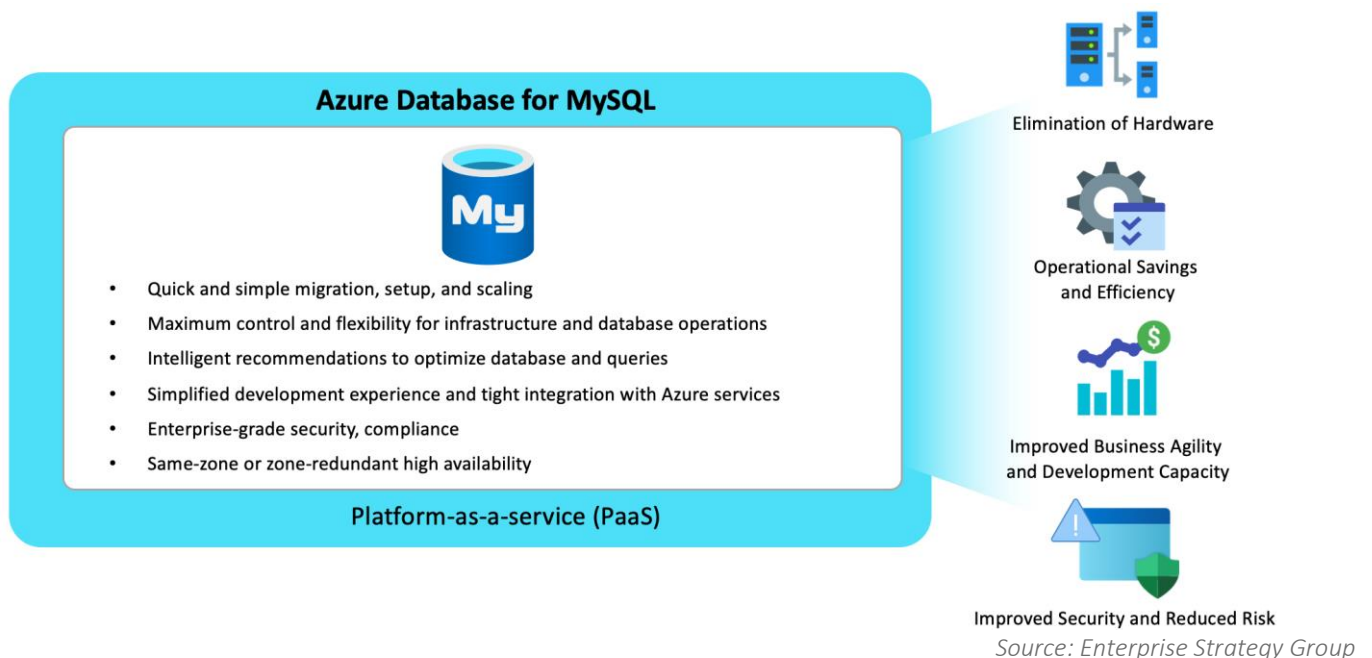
Azure Database for MySQL

My

- Quick and simple migration, setup, and scaling
- Maximum control and flexibility for infrastructure and database operations
- Intelligent recommendations to optimize database and queries
- Simplified development experience and tight integration with Azure services
- Enterprise-grade security, compliance
- Same-zone or zone-redundant high availability

Platform-as-a-service (PaaS)

Elimination of Hardware

Operational Savings and Efficiency

$

Improved Business Agility and Development Capacity

Improved Security and Reduced Risk

Source: Enterprise Strategy Group